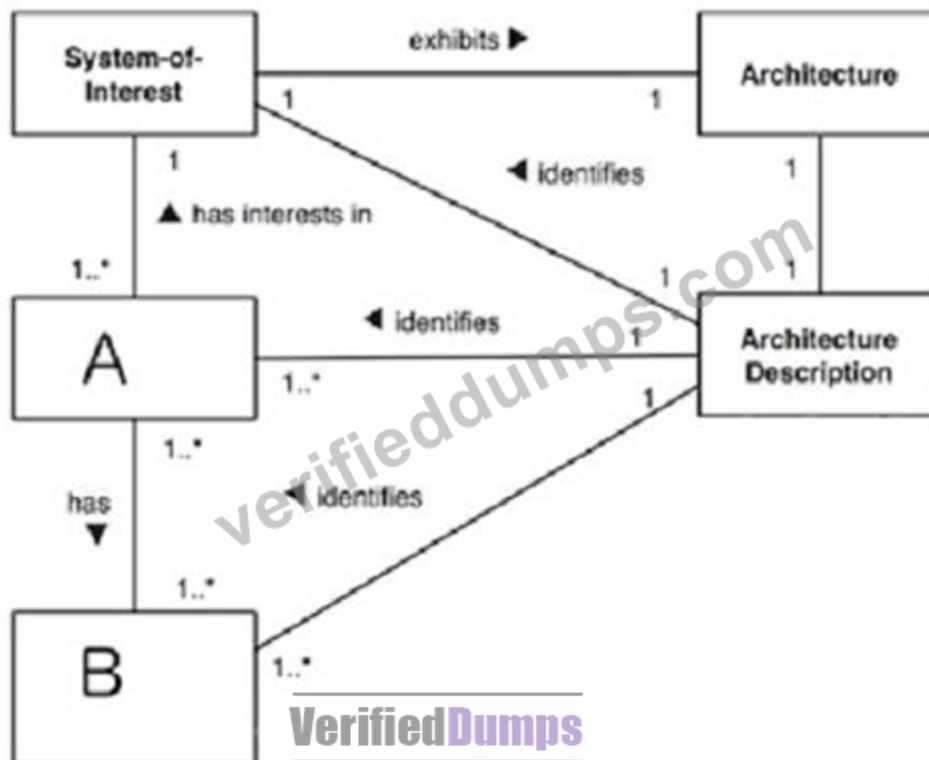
System-of-Interest

exhibits ▶

Architecture

1

1

1

◀ identifies

1

1

▲ has interests in

1..*

1

1

A

◀ identifies

1

Architecture Description

1..*

1

1..*

has ▼

◀ identifies

1..*

B

1..*

verifieddumps.com

VerifiedDumps